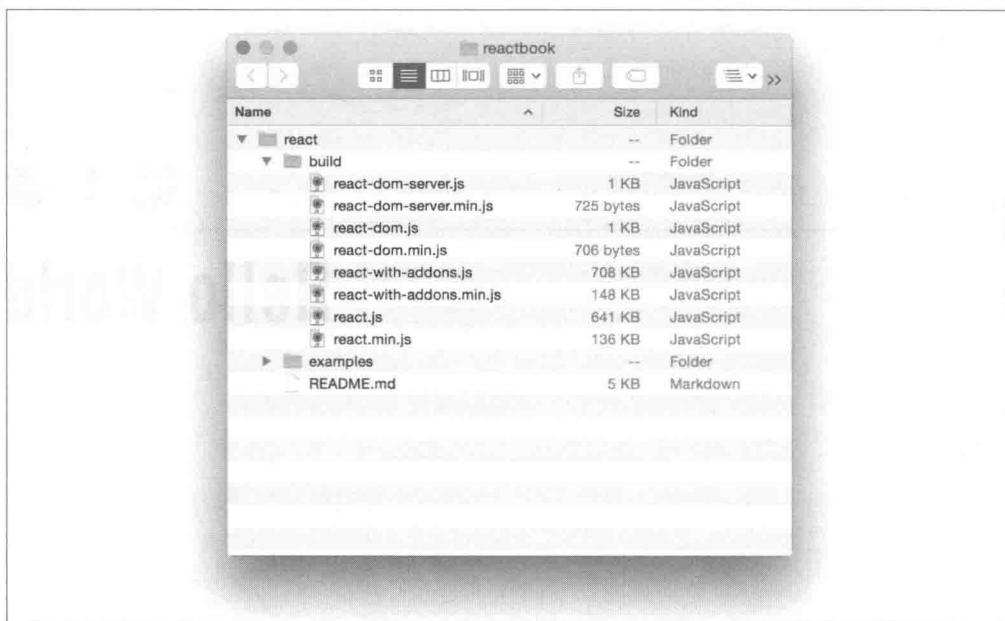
reactbook

| Name | Size | Kind |
|---|---|---|
| react | -- | Folder |
| build | -- | Folder |
| react-dom-server.js | 1 KB | JavaScript |
| react-dom-server.min.js | 725 bytes | JavaScript |
| react-dom.js | 1 KB | JavaScript |
| react-dom.min.js | 706 bytes | JavaScript |
| react-with-addons.js | 708 KB | JavaScript |
| react-with-addons.min.js | 148 KB | JavaScript |
| react.js | 641 KB | JavaScript |
| react.min.js | 136 KB | JavaScript |
| examples | -- | Folder |
| README.md | 5 KB | Markdown |